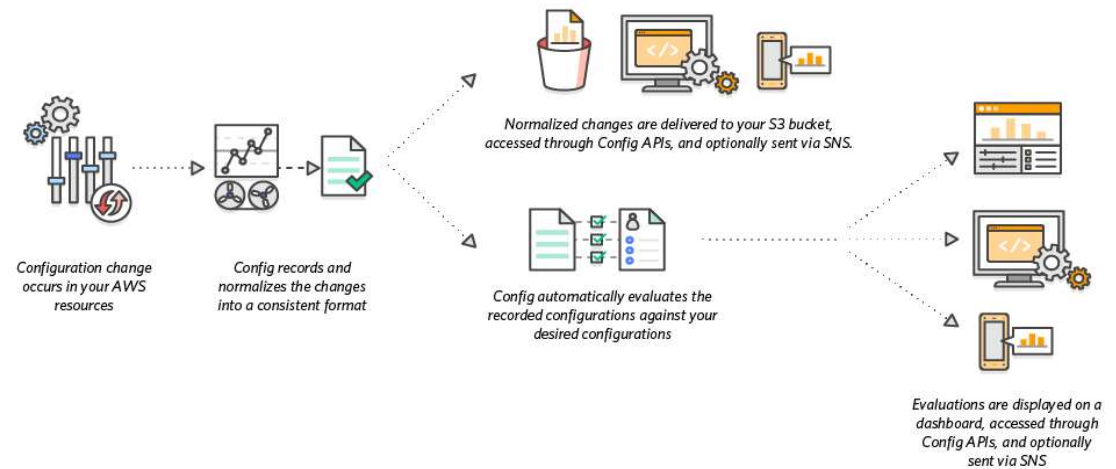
Normalized changes are delivered to your S3 bucket, accessed through Config APIs, and optionally sent via SNS.

Configuration change occurs in your AWS resources

Config records and normalizes the changes into a consistent format

Config automatically evaluates the recorded configurations against your desired configurations

Evaluations are displayed on a dashboard, accessed through Config APIs, and optionally sent via SNS